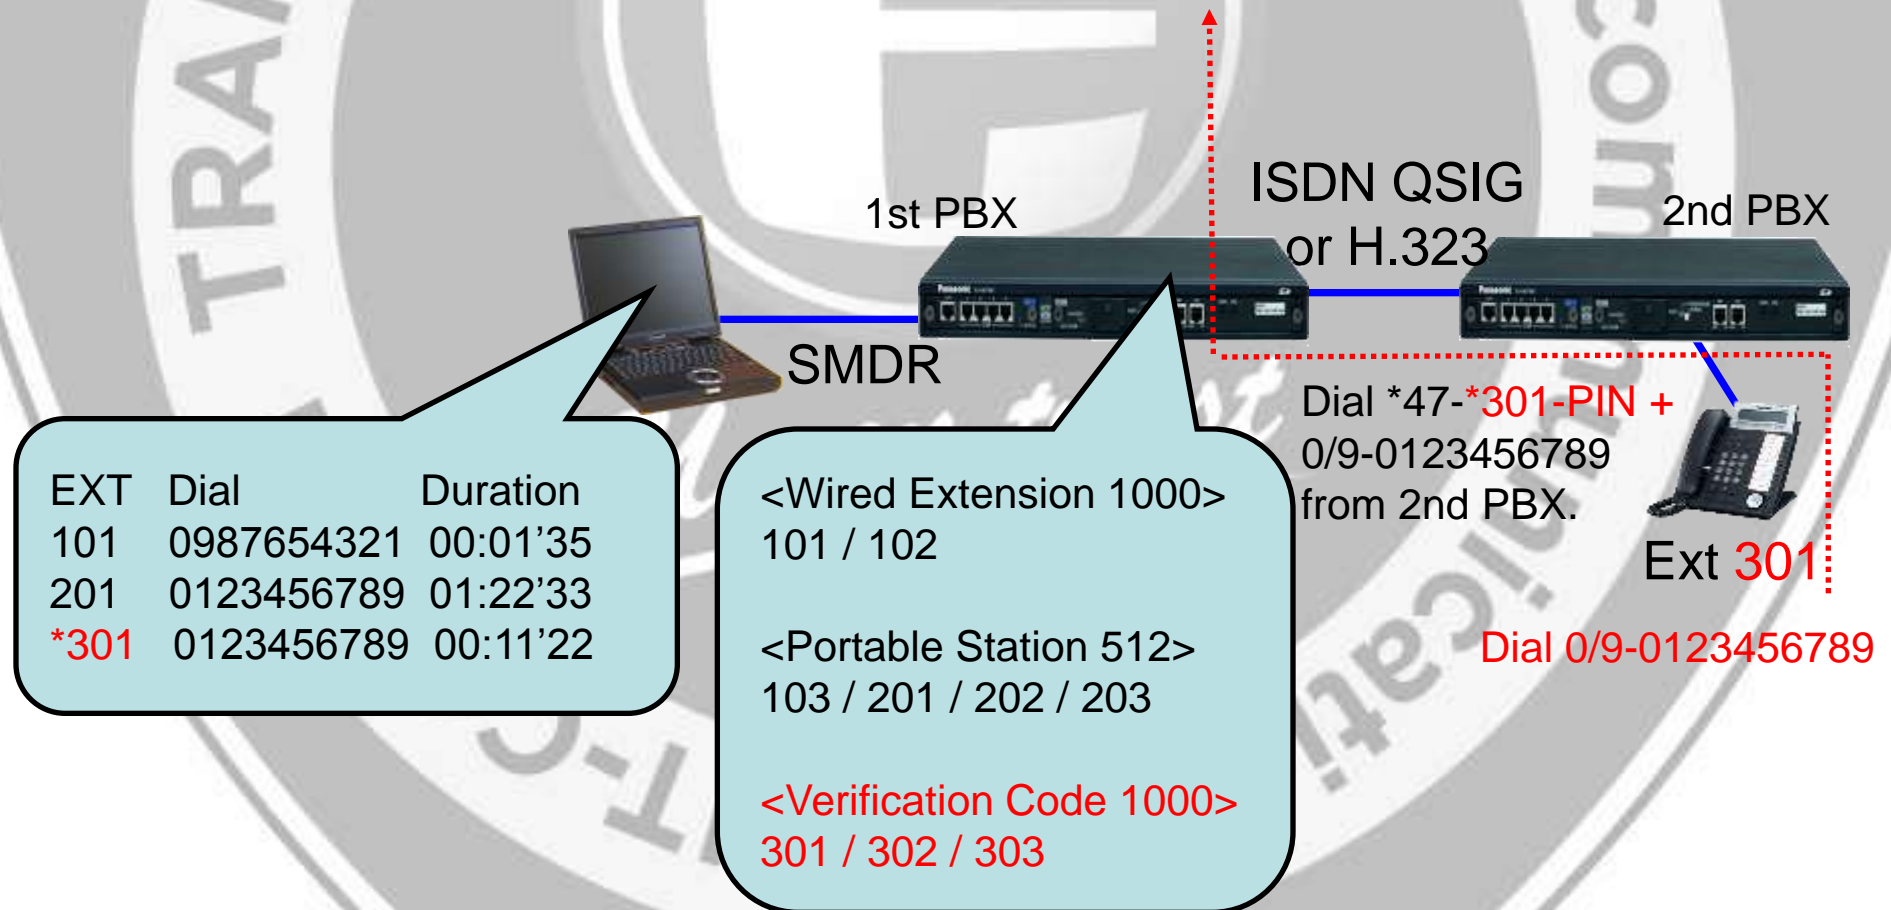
1st PBX

ISDN QSIG or H.323

2nd PBX

SMDR

Dial *47-*301-PIN + 0/9-0123456789 from 2nd PBX.

Ext 301

Dial 0/9-0123456789

| EXT | Dial | Duration |
|---|---|---|
| 101 | 0987654321 | 00:01’35 |
| 201 | 0123456789 | 01:22’33 |
| *301 | 0123456789 | 00:11’22 |

<Wired Extension 1000>
101 / 102

<Portable Station 512>
103 / 201 / 202 / 203

<Verification Code 1000>
301 / 302 / 303